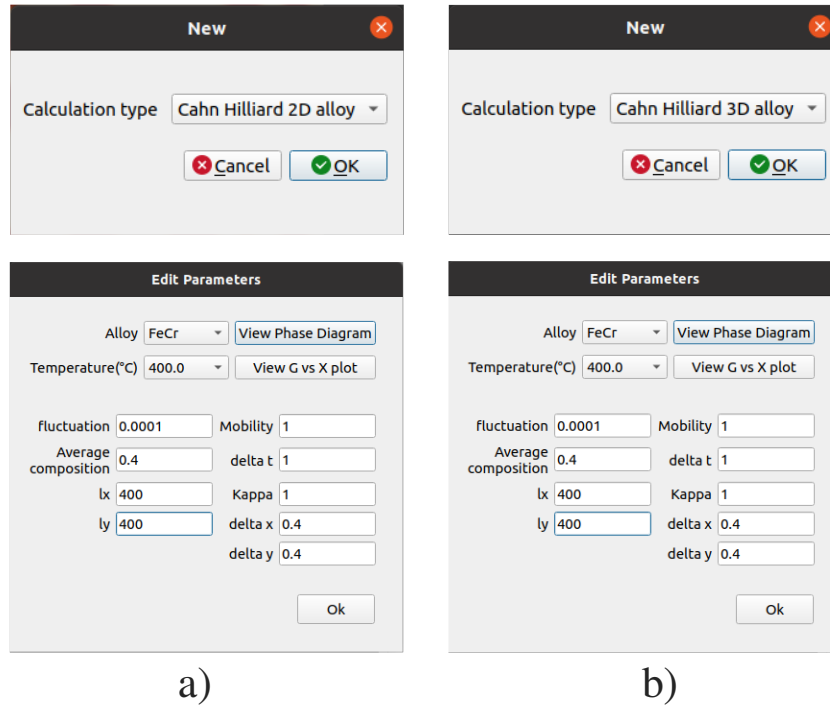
New

Calculation type Cahn Hilliard 2D alloy

Cancel OK

Edit Parameters

Alloy FeCr View Phase Diagram

Temperature(°C) 400.0 View G vs X plot

fluctuation 0.0001 Mobility 1

Average composition 0.4 delta t 1

lx 400 Kappa 1

ly 400 delta x 0.4

delta y 0.4

Ok

a)

New

Calculation type Cahn Hilliard 3D alloy

Cancel OK

Edit Parameters

Alloy FeCr View Phase Diagram

Temperature(°C) 400.0 View G vs X plot

fluctuation 0.0001 Mobility 1

Average composition 0.4 delta t 1

lx 400 Kappa 1

ly 400 delta x 0.4

delta y 0.4

Ok

b)